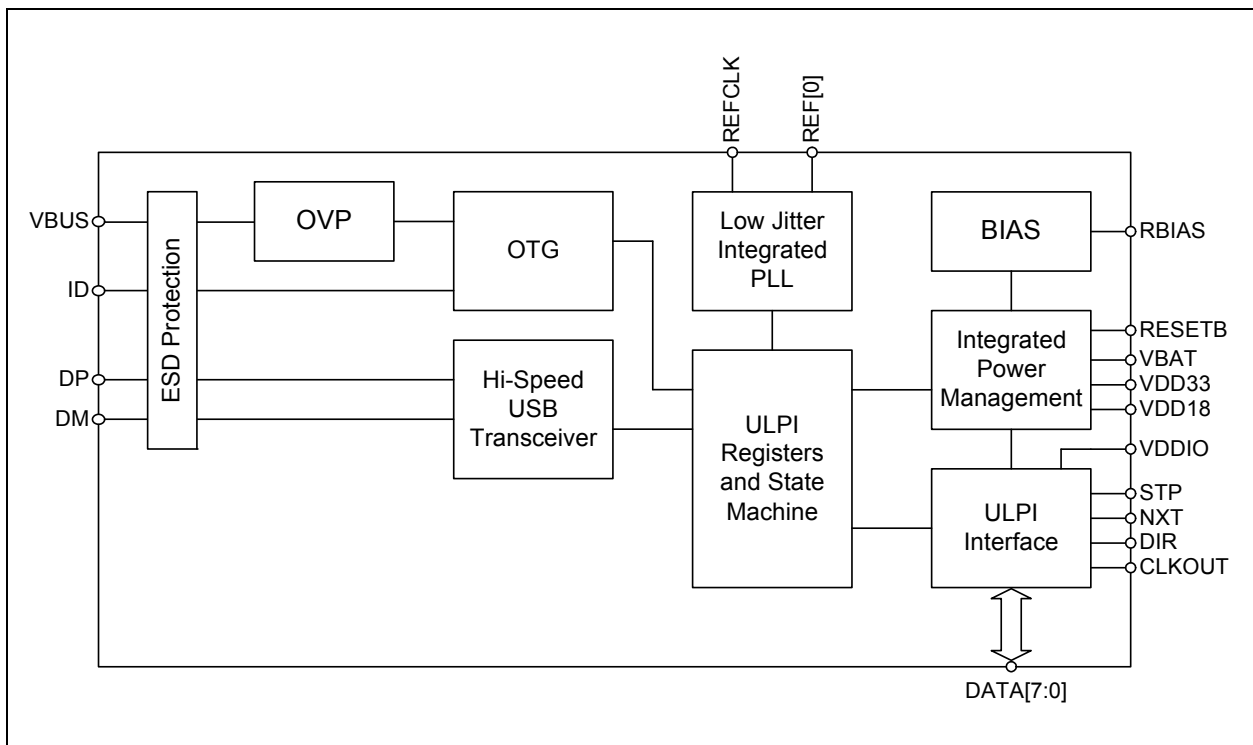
REFCLK
REF[0]

VBUS
ID
DP
DM

ESD Protection

OVP

OTG

Low Jitter Integrated PLL

BIAS

RBIAS

Integrated Power Management

RESETB
VBAT
VDD33
VDD18
VDDIO

Hi-Speed USB Transceiver

ULPI Registers and State Machine

ULPI Interface

STP
NXT
DIR
CLKOUT

DATA[7:0]